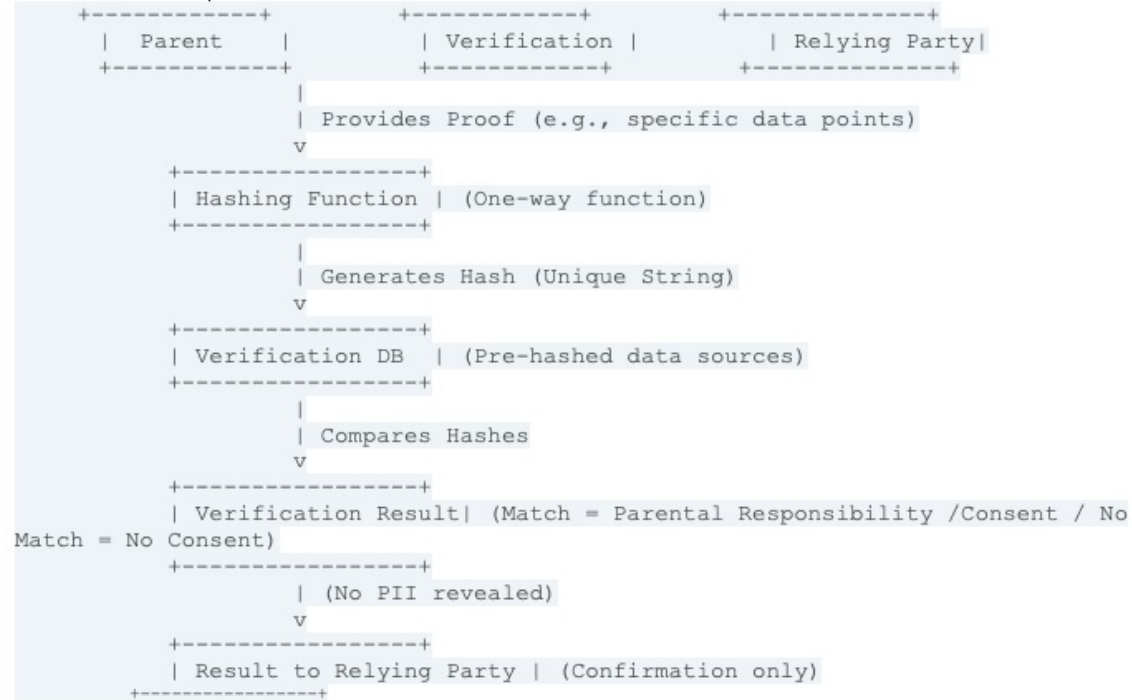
+------------+          +------------+          +--------------+
| Parent     |          | Verification |        | Relying Party|
+------------+          +------------+          +--------------+
                |
                | Provides Proof (e.g., specific data points)
                v
        +-----------------+
        | Hashing Function | (One-way function)
        +-----------------+
                |
                | Generates Hash (Unique String)
                v
        +-----------------+
        | Verification DB  | (Pre-hashed data sources)
        +-----------------+
                |
                | Compares Hashes
                v
        +-----------------+
        | Verification Result| (Match = Parental Responsibility /Consent / No Match = No Consent)
        +-----------------+
                | (No PII revealed)
                v
        +-----------------+
        | Result to Relying Party | (Confirmation only)
        +----------------+